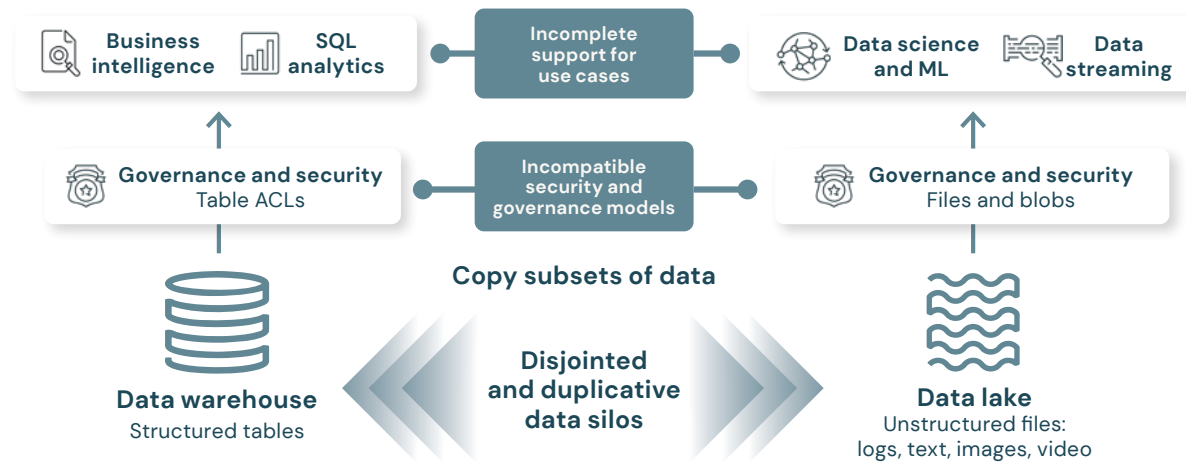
Business intelligence

SQL analytics

Incomplete support for use cases

Data science and ML

Data streaming

Governance and security
Table ACLs

Incompatible security and governance models

Governance and security
Files and blobs

Copy subsets of data

Disjointed and duplicative data silos

Data warehouse
Structured tables

Data lake
Unstructured files: logs, text, images, video